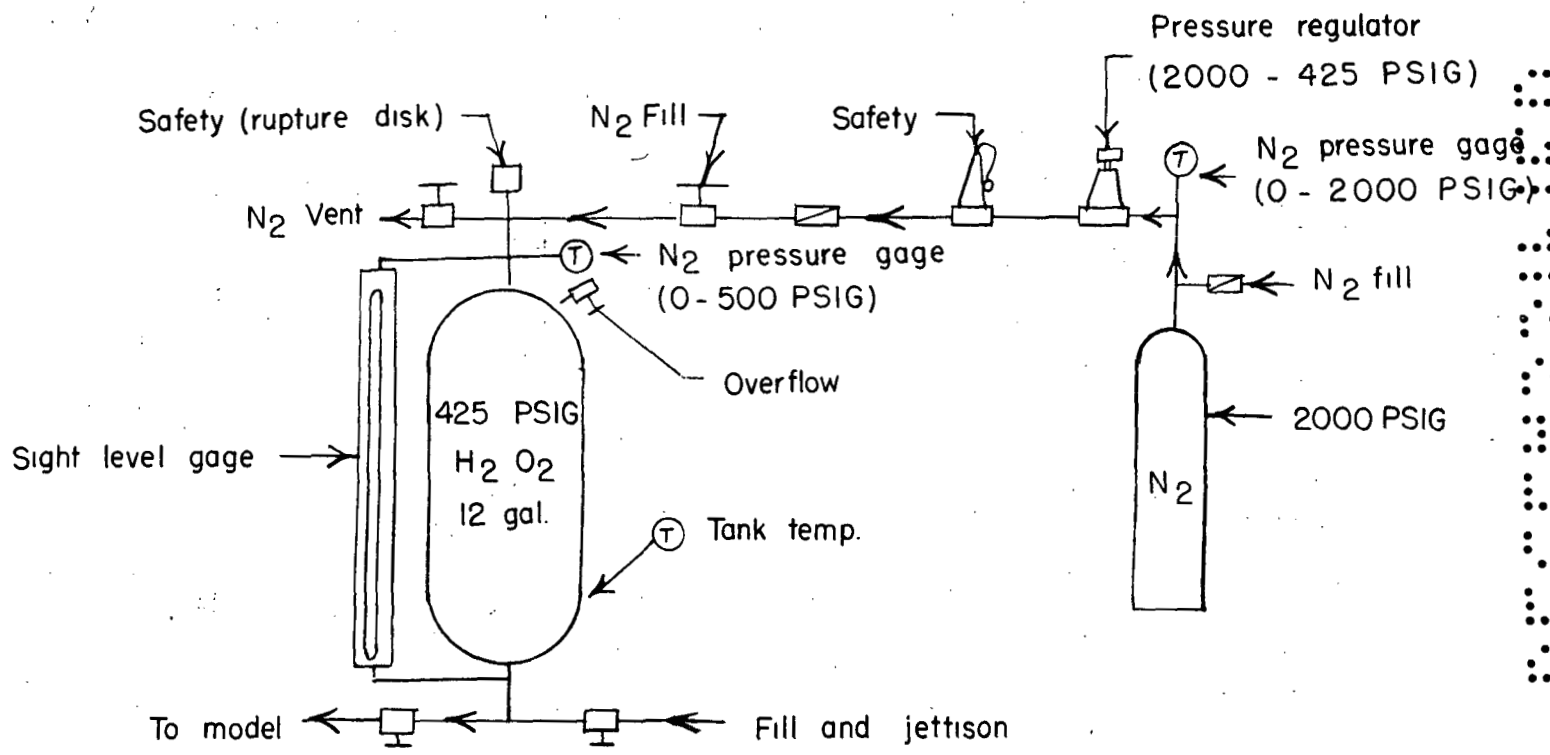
Pressure regulator
(2000 - 425 PSIG)

Safety (rupture disk)

$N_2$ Fill

Safety

$N_2$ pressure gage
(0 - 2000 PSIG)

$N_2$ Vent

T

T

$N_2$ pressure gage
(0 - 500 PSIG)

$N_2$ fill

Overflow

425 PSIG
$H_2O_2$
12 gal.

2000 PSIG

Sight level gage

$N_2$

T

Tank temp.

To model

Fill and jettison